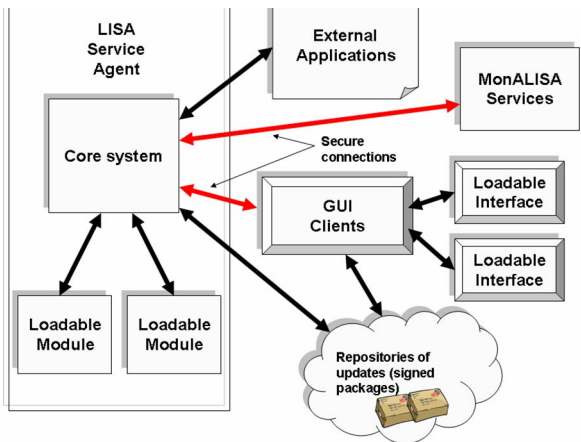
LISA Service Agent

External Applications

MonALISA Services

Core system

Secure connections

GUI Clients

Loadable Interface

Loadable Interface

Loadable Module

Loadable Module

Repositories of updates (signed packages)